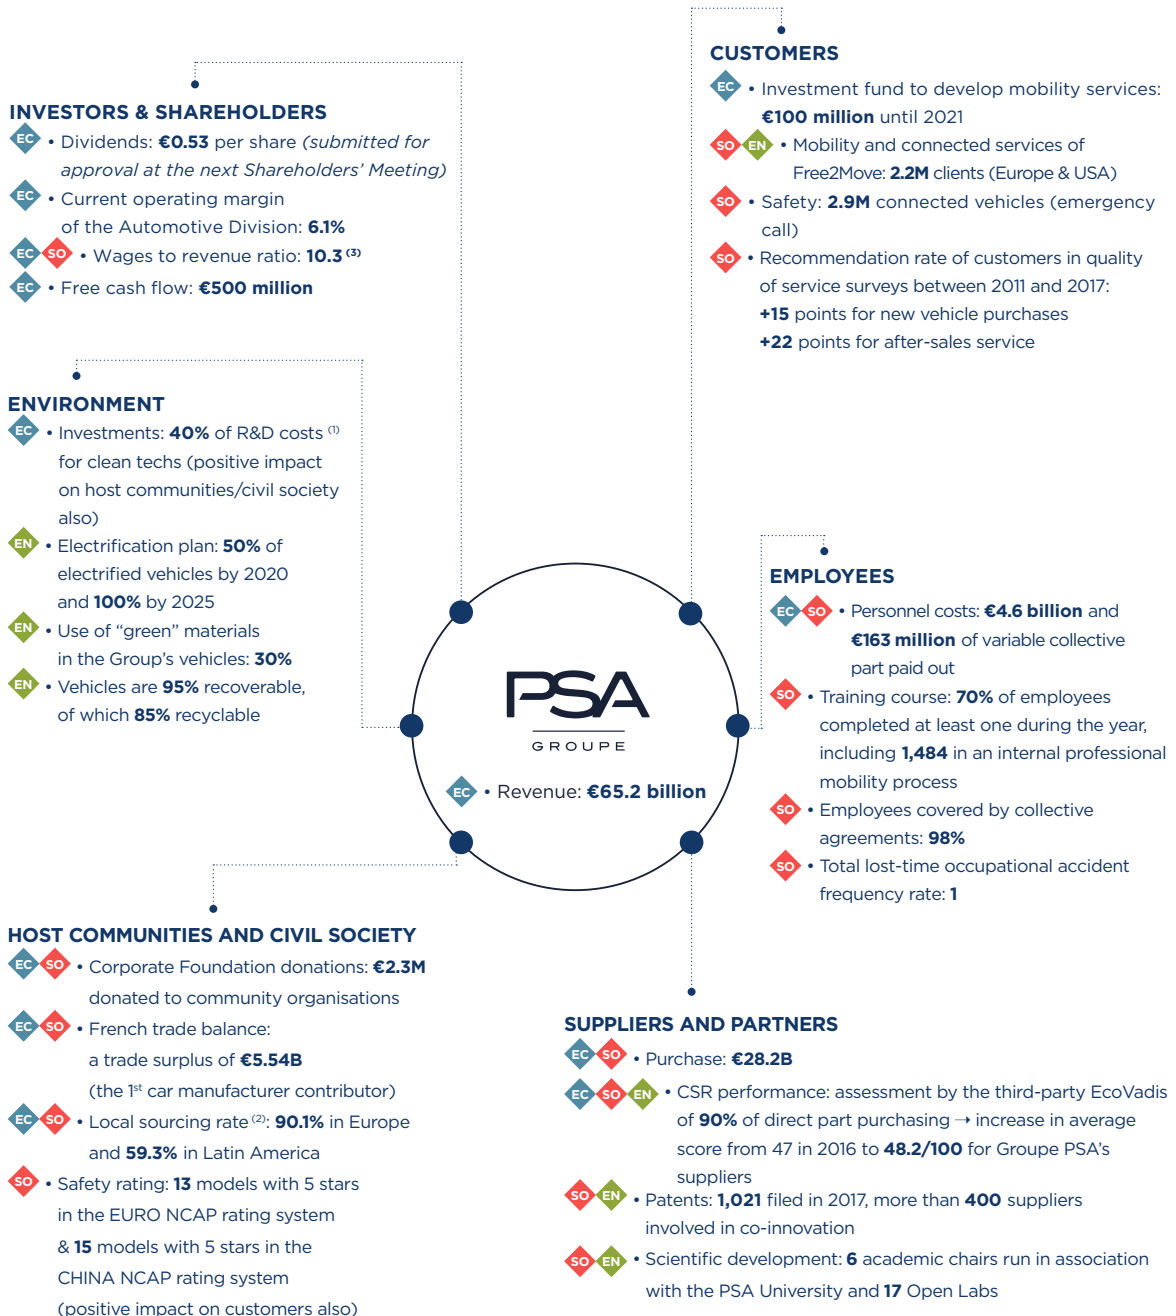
INVESTORS & SHAREHOLDERS

EC • Dividends: €0.53 per share (submitted for approval at the next Shareholders' Meeting)

EC • Current operating margin of the Automotive Division: 6.1%

EC SO • Wages to revenue ratio: 10.3 $^{(3)}$

EC • Free cash flow: €500 million

CUSTOMERS

EC • Investment fund to develop mobility services: €100 million until 2021

SO EN • Mobility and connected services of Free2Move: 2.2M clients (Europe & USA)

SO • Safety: 2.9M connected vehicles (emergency call)

SO • Recommendation rate of customers in quality of service surveys between 2011 and 2017: +15 points for new vehicle purchases +22 points for after-sales service

ENVIRONMENT

EC • Investments: 40% of R&D costs $^{(1)}$ for clean techs (positive impact on host communities/civil society also)

EN • Electrification plan: 50% of electrified vehicles by 2020 and 100% by 2025

EN • Use of "green" materials in the Group's vehicles: 30%

EN • Vehicles are 95% recoverable, of which 85% recyclable

PSA
GROUPE

EC • Revenue: €65.2 billion

EMPLOYEES

EC SO • Personnel costs: €4.6 billion and €163 million of variable collective part paid out

SO • Training course: 70% of employees completed at least one during the year, including 1,484 in an internal professional mobility process

SO • Employees covered by collective agreements: 98%

SO • Total lost-time occupational accident frequency rate: 1

HOST COMMUNITIES AND CIVIL SOCIETY

EC SO • Corporate Foundation donations: €2.3M donated to community organisations

EC SO • French trade balance: a trade surplus of €5.54B (the 1$^{st}$ car manufacturer contributor)

EC SO • Local sourcing rate $^{(2)}$: 90.1% in Europe and 59.3% in Latin America

SO • Safety rating: 13 models with 5 stars in the EURO NCAP rating system & 15 models with 5 stars in the CHINA NCAP rating system (positive impact on customers also)

SUPPLIERS AND PARTNERS

EC SO • Purchase: €28.2B

EC SO EN • CSR performance: assessment by the third-party EcoVadis of 90% of direct part purchasing → increase in average score from 47 in 2016 to 48.2/100 for Groupe PSA's suppliers

SO EN • Patents: 1,021 filed in 2017, more than 400 suppliers involved in co-innovation

SO EN • Scientific development: 6 academic chairs run in association with the PSA University and 17 Open Labs